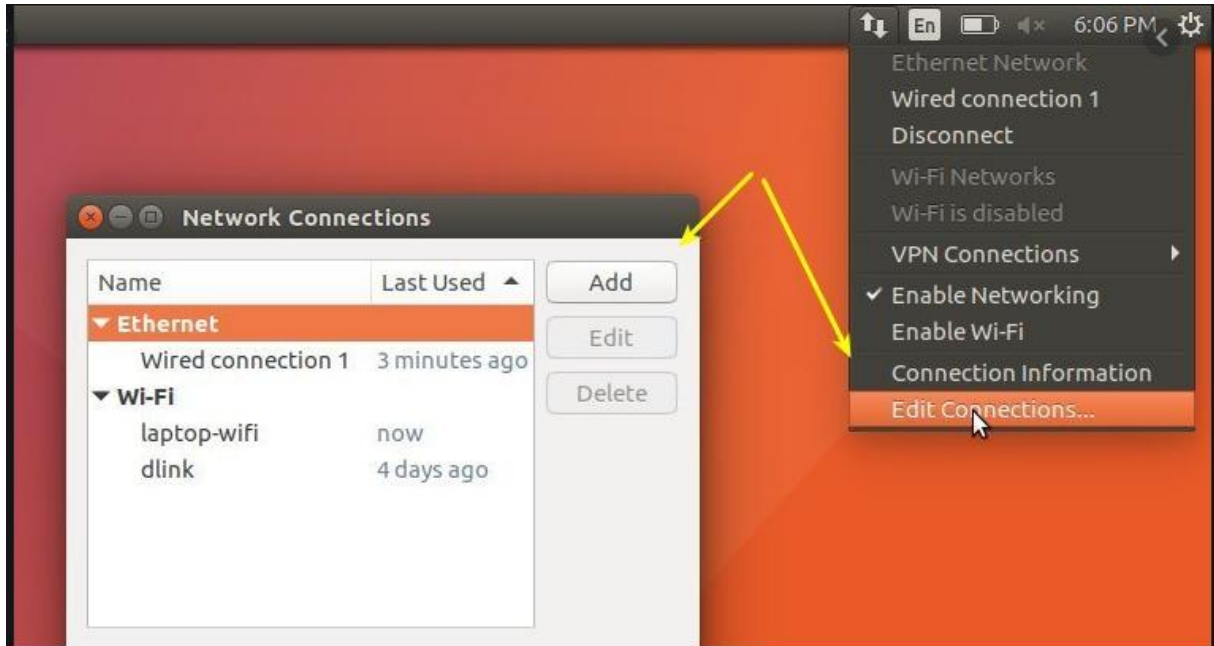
En 6:06 PM

Ethernet Network
Wired connection 1
Disconnect
Wi-Fi Networks
Wi-Fi is disabled
VPN Connections
✔ Enable Networking
Enable Wi-Fi
Connection Information
Edit Connections...

Network Connections

| Name | Last Used ▲ |
|---|---|
| ▼ Ethernet | |
| Wired connection 1 | 3 minutes ago |
| ▼ Wi-Fi | |
| laptop-wifi | now |
| dlink | 4 days ago |

Add
Edit
Delete